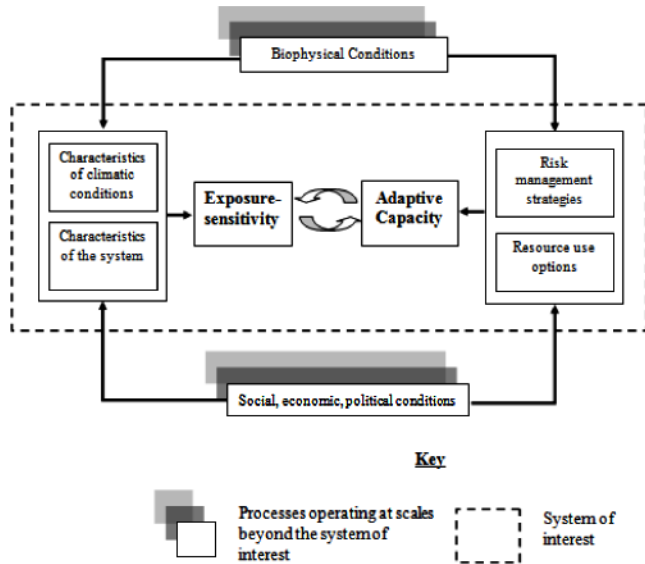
Biophysical Conditions

Characteristics of climatic conditions

Characteristics of the system

Exposure-sensitivity

Adaptive Capacity

Risk management strategies

Resource use options

Social, economic, political conditions

Key

Processes operating at scales beyond the system of interest

System of interest